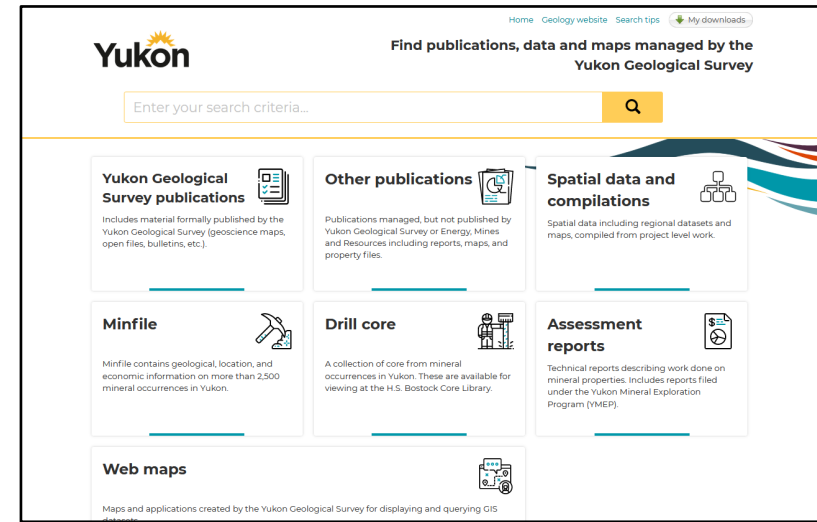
Home Geology website Search tips My downloads

Yukon

Find publications, data and maps managed by the Yukon Geological Survey

Enter your search criteria...

Yukon Geological Survey publications

Includes material formally published by the Yukon Geological Survey (geoscience maps, open files, bulletins, etc.).

Other publications

Publications managed, but not published by Yukon Geological Survey or Energy, Mines and Resources including reports, maps, and property files.

Spatial data and compilations

Spatial data including regional datasets and maps, compiled from project level work.

Minfile

Minfile contains geological, location, and economic information on more than 2,500 mineral occurrences in Yukon.

Drill core

A collection of core from mineral occurrences in Yukon. These are available for viewing at the H.S. Bostock Core Library.

Assessment reports

Technical reports describing work done on mineral properties. Includes reports filed under the Yukon Mineral Exploration Program (YMEP).

Web maps

Maps and applications created by the Yukon Geological Survey for displaying and querying GIS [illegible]